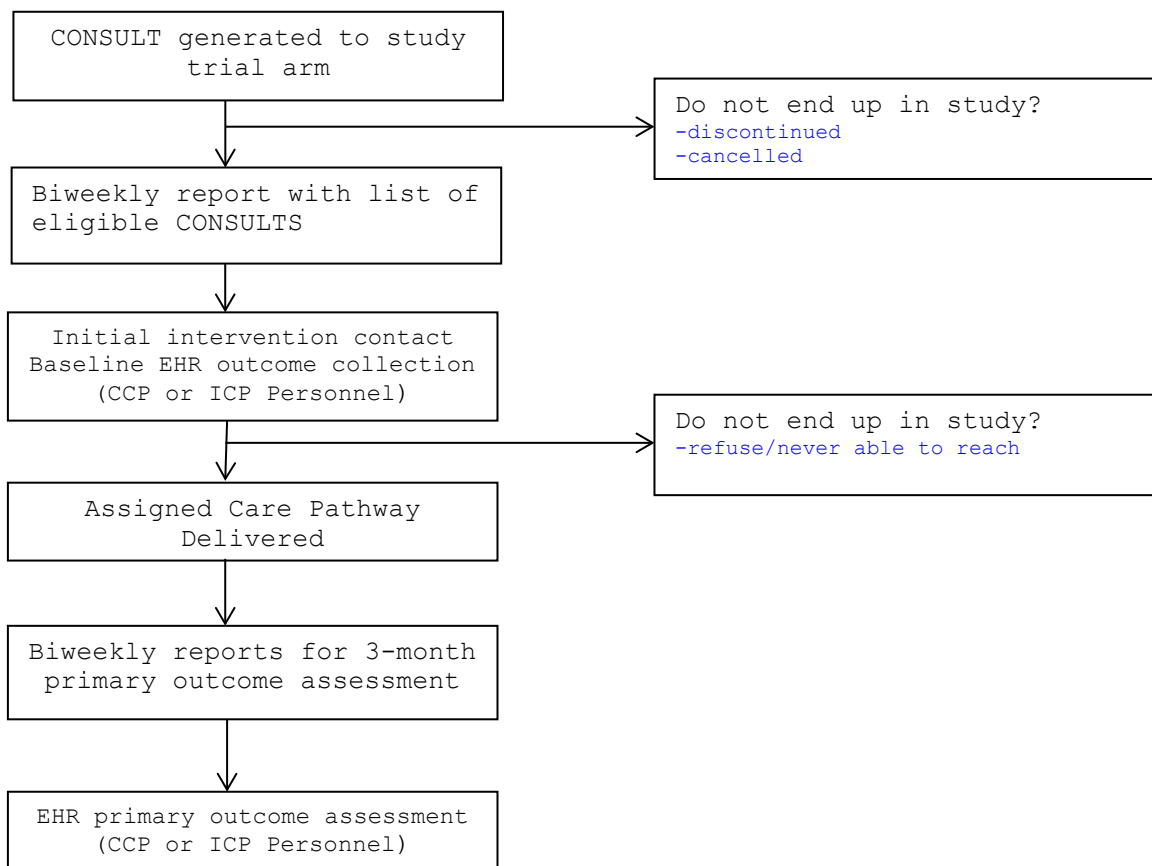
CONSULT generated to study trial arm

Do not end up in study?
-discontinued
-cancelled

Biweekly report with list of eligible CONSULTS

Initial intervention contact
Baseline EHR outcome collection
(CCP or ICP Personnel)

Do not end up in study?
-refuse/never able to reach

Assigned Care Pathway Delivered

Biweekly reports for 3-month primary outcome assessment

EHR primary outcome assessment
(CCP or ICP Personnel)